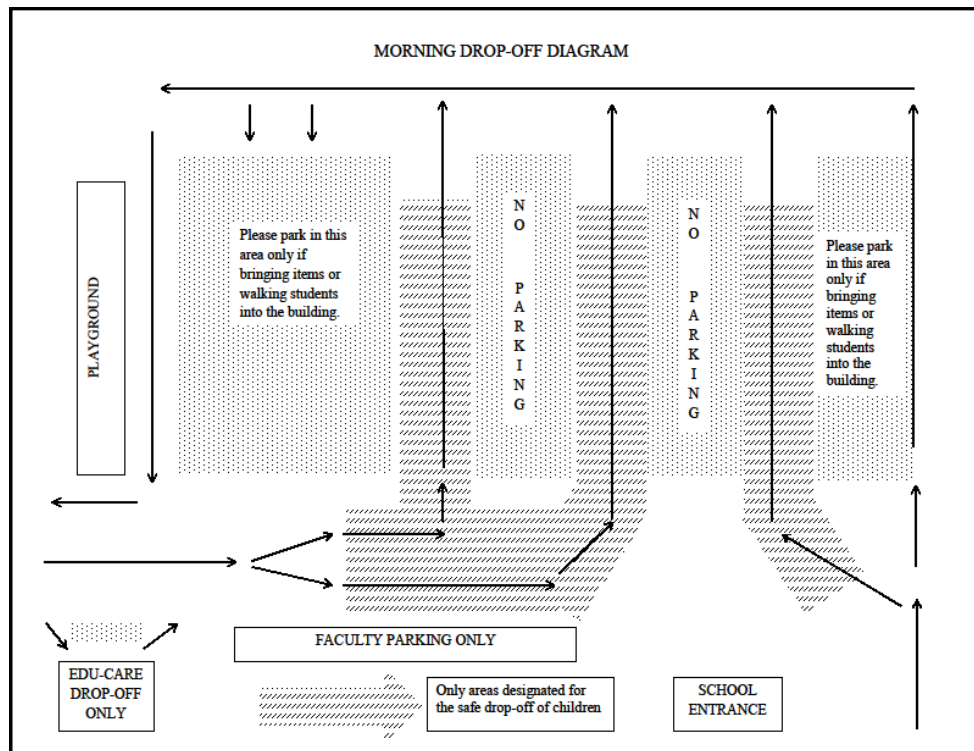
MORNING DROP-OFF DIAGRAM

PLAYGROUND

Please park in this area only if bringing items or walking students into the building.

NO PARKING

NO PARKING

Please park in this area only if bringing items or walking students into the building.

FACULTY PARKING ONLY

EDU-CARE DROP-OFF ONLY

Only areas designated for the safe drop-off of children

SCHOOL ENTRANCE